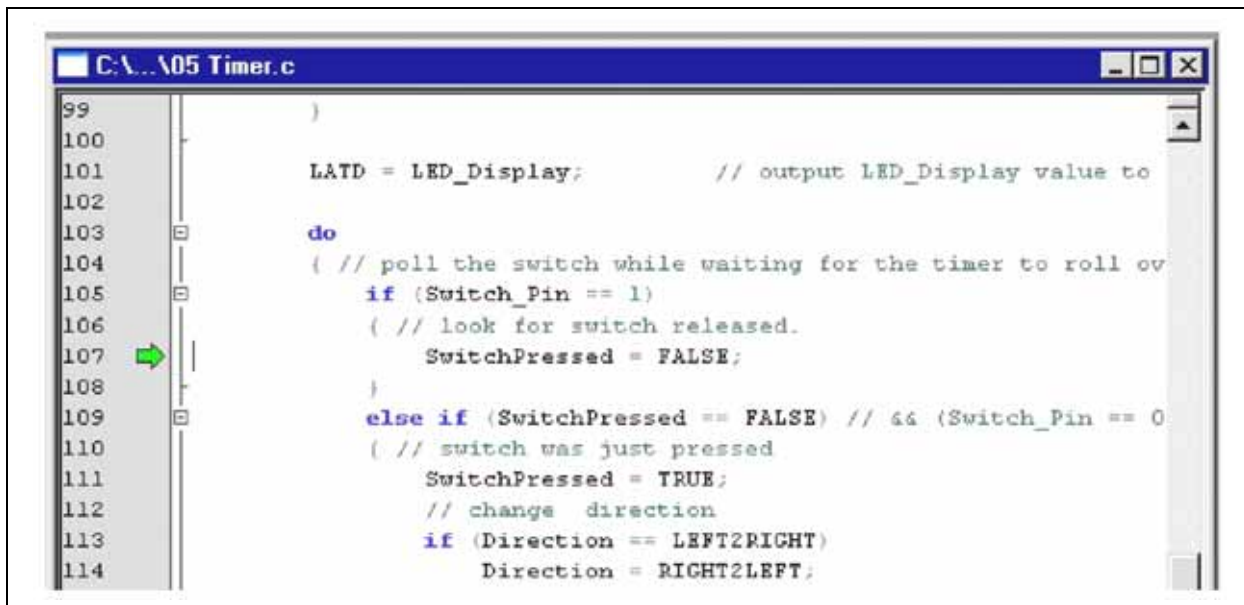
C:\...\05 Timer.c

99 }
100
101 LATD = LED_Display; // output LED_Display value to
102
103 do
104 { // poll the switch while waiting for the timer to roll ov
105 if (Switch_Pin == 1)
106 { // look for switch released.
107 SwitchPressed = FALSE;
108 }
109 else if (SwitchPressed == FALSE) // && (Switch_Pin == 0
110 { // switch was just pressed
111 SwitchPressed = TRUE;
112 // change direction
113 if (Direction == LEFT2RIGHT)
114 Direction = RIGHT2LEFT;